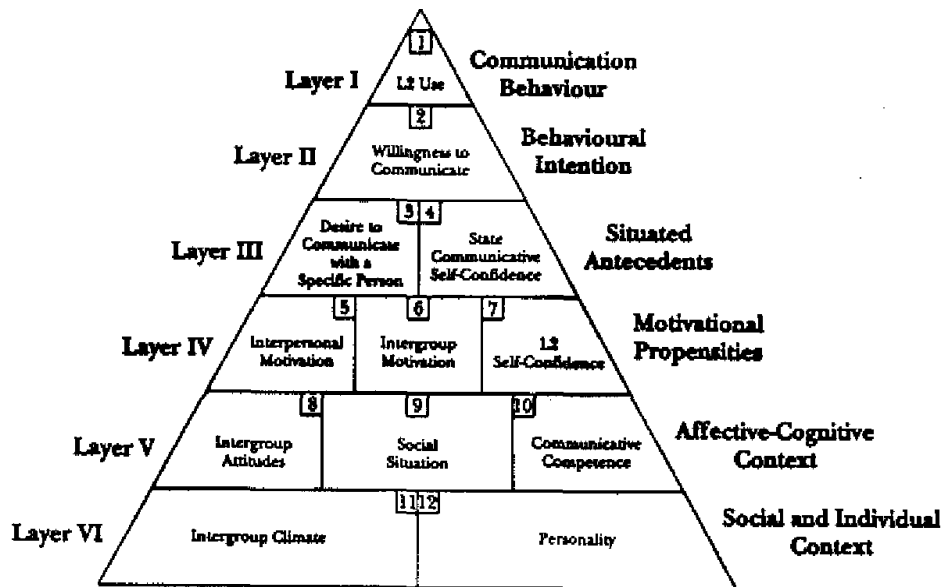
1
Layer I
L2 Use
Communication Behaviour

2
Layer II
Willingness to Communicate
Behavioural Intention

3 4
Layer III
Desire to Communicate with a Specific Person
State Communicative Self-Confidence
Situated Antecedents

5 6 7
Layer IV
Interpersonal Motivation
Intergroup Motivation
L2 Self-Confidence
Motivational Propensities

8 9 10
Layer V
Intergroup Attitudes
Social Situation
Communicative Competence
Affective-Cognitive Context

11 12
Layer VI
Intergroup Climate
Personality
Social and Individual Context